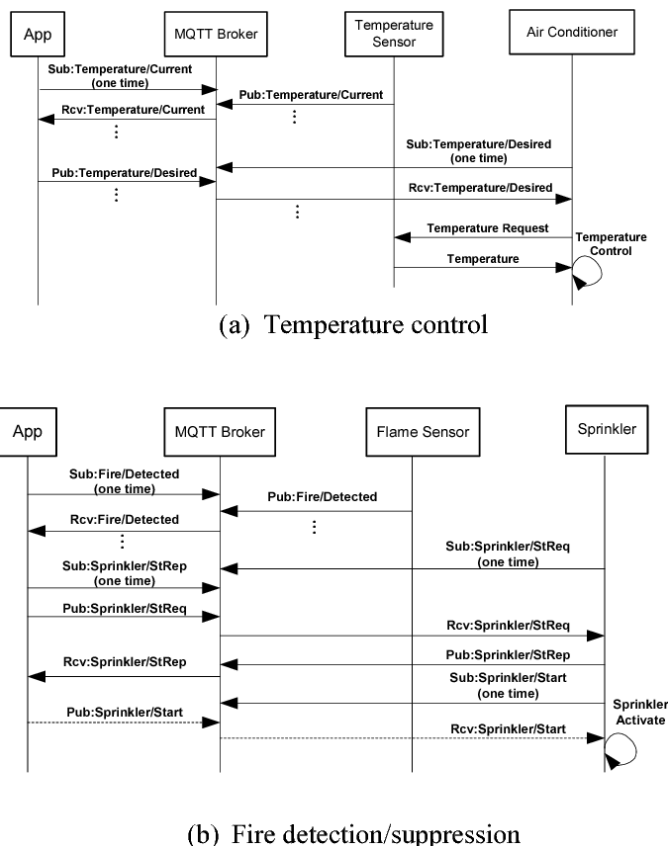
App

MQTT Broker

Temperature Sensor

Air Conditioner

Sub:Temperature/Current (one time)

Pub:Temperature/Current

Rcv:Temperature/Current

Sub:Temperature/Desired (one time)

Pub:Temperature/Desired

Rcv:Temperature/Desired

Temperature Request

Temperature Control

Temperature

(a) Temperature control

App

MQTT Broker

Flame Sensor

Sprinkler

Sub:Fire/Detected (one time)

Pub:Fire/Detected

Rcv:Fire/Detected

Sub:Sprinkler/StReq (one time)

Sub:Sprinkler/StRep (one time)

Pub:Sprinkler/StReq

Rcv:Sprinkler/StReq

Rcv:Sprinkler/StRep

Pub:Sprinkler/StRep

Sub:Sprinkler/Start (one time)

Pub:Sprinkler/Start

Sprinkler Activate

Rcv:Sprinkler/Start

(b) Fire detection/suppression